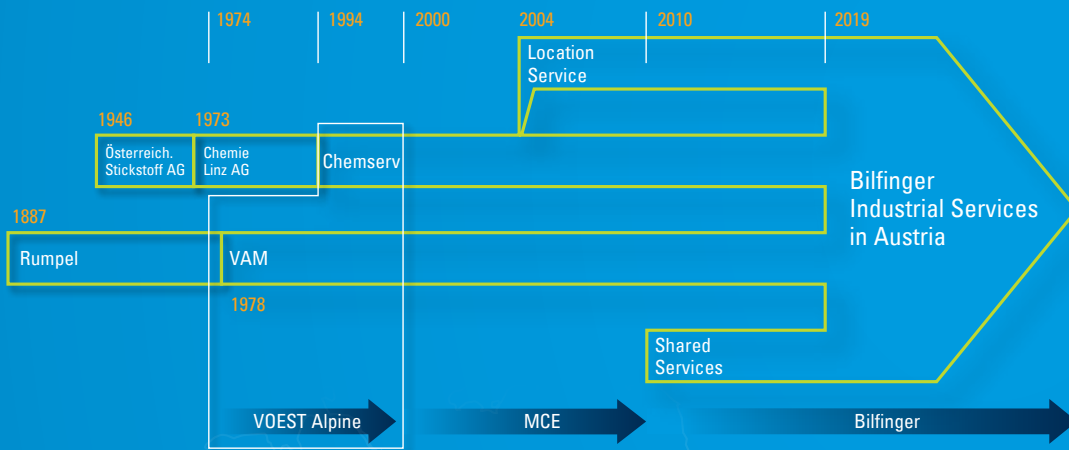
1974 1994 2000 2004 2010 2019

Location Service

1946 1973

Österreich. Stickstoff AG

Chemie Linz AG

Chemserv

Bilfinger Industrial Services in Austria

1887

Rumpel

VAM

1978

Shared Services

VOEST Alpine

MCE

Bilfinger